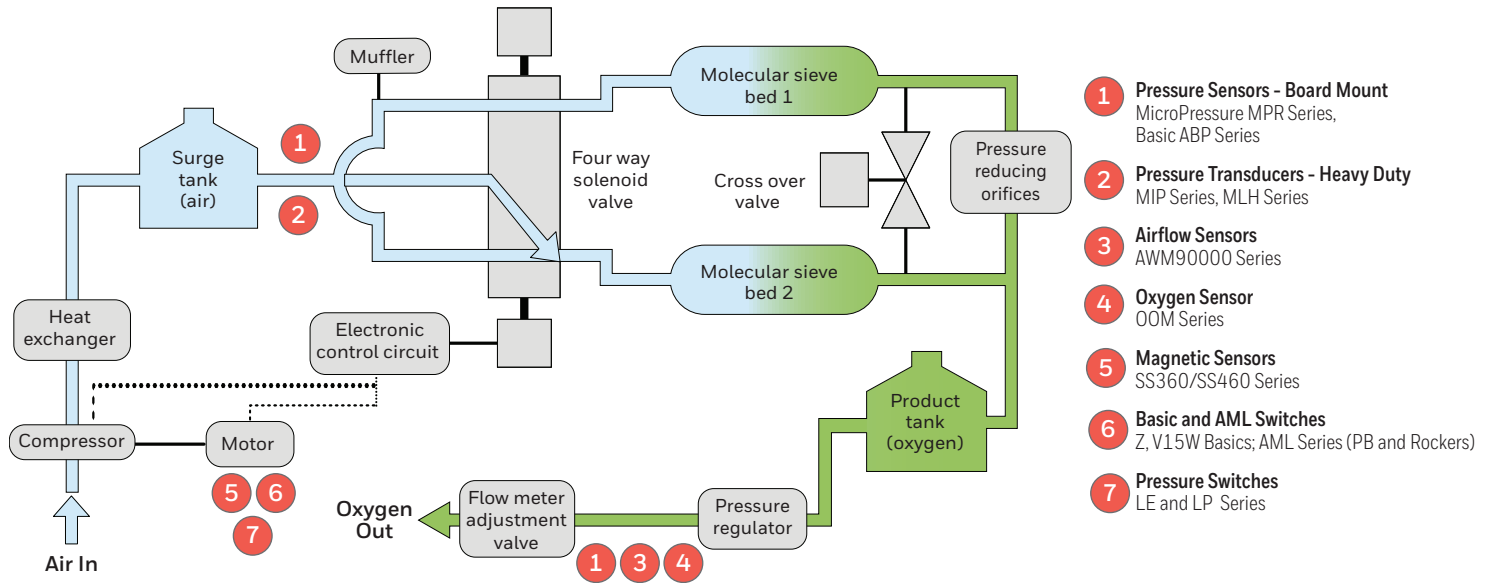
Muffler

Surge tank (air)

1

2

Four way solenoid valve

Molecular sieve bed 1

Cross over valve

Pressure reducing orifices

Molecular sieve bed 2

Heat exchanger

Electronic control circuit

Compressor

Motor

5 6

7

Air In

Product tank (oxygen)

Oxygen Out

Flow meter adjustment valve

Pressure regulator

1 3 4

1 Pressure Sensors - Board Mount
MicroPressure MPR Series, Basic ABP Series

2 Pressure Transducers - Heavy Duty
MIP Series, MLH Series

3 Airflow Sensors
AWM90000 Series

4 Oxygen Sensor
OOM Series

5 Magnetic Sensors
SS360/SS460 Series

6 Basic and AML Switches
Z, V15W Basics; AML Series (PB and Rockers)

7 Pressure Switches
LE and LP Series